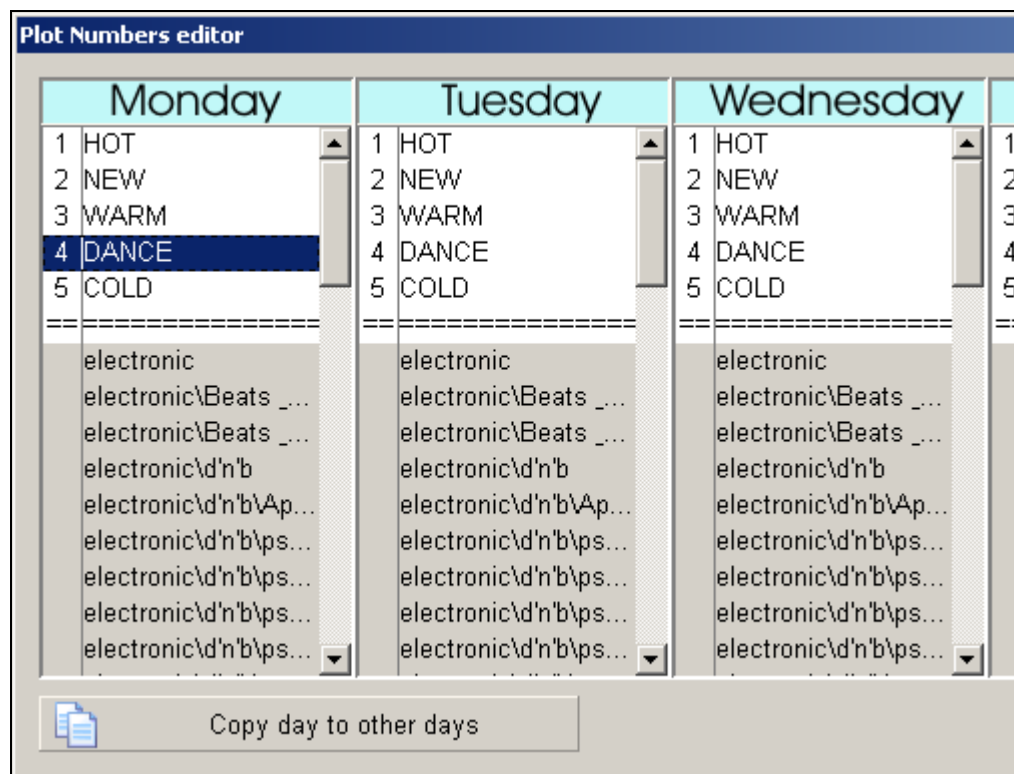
Plot Numbers editor

Monday
1 HOT
2 NEW
3 WARM
4 DANCE
5 COLD
==================
electronic
electronic\Beats _...
electronic\Beats _...
electronic\d'n'b
electronic\d'n'b\Ap...
electronic\d'n'b\ps...
electronic\d'n'b\ps...
electronic\d'n'b\ps...
electronic\d'n'b\ps...

Tuesday
1 HOT
2 NEW
3 WARM
4 DANCE
5 COLD
==================
electronic
electronic\Beats _...
electronic\Beats _...
electronic\d'n'b
electronic\d'n'b\Ap...
electronic\d'n'b\ps...
electronic\d'n'b\ps...
electronic\d'n'b\ps...
electronic\d'n'b\ps...

Wednesday
1 HOT
2 NEW
3 WARM
4 DANCE
5 COLD
==================
electronic
electronic\Beats _...
electronic\Beats _...
electronic\d'n'b
electronic\d'n'b\Ap...
electronic\d'n'b\ps...
electronic\d'n'b\ps...
electronic\d'n'b\ps...
electronic\d'n'b\ps...

Copy day to other days